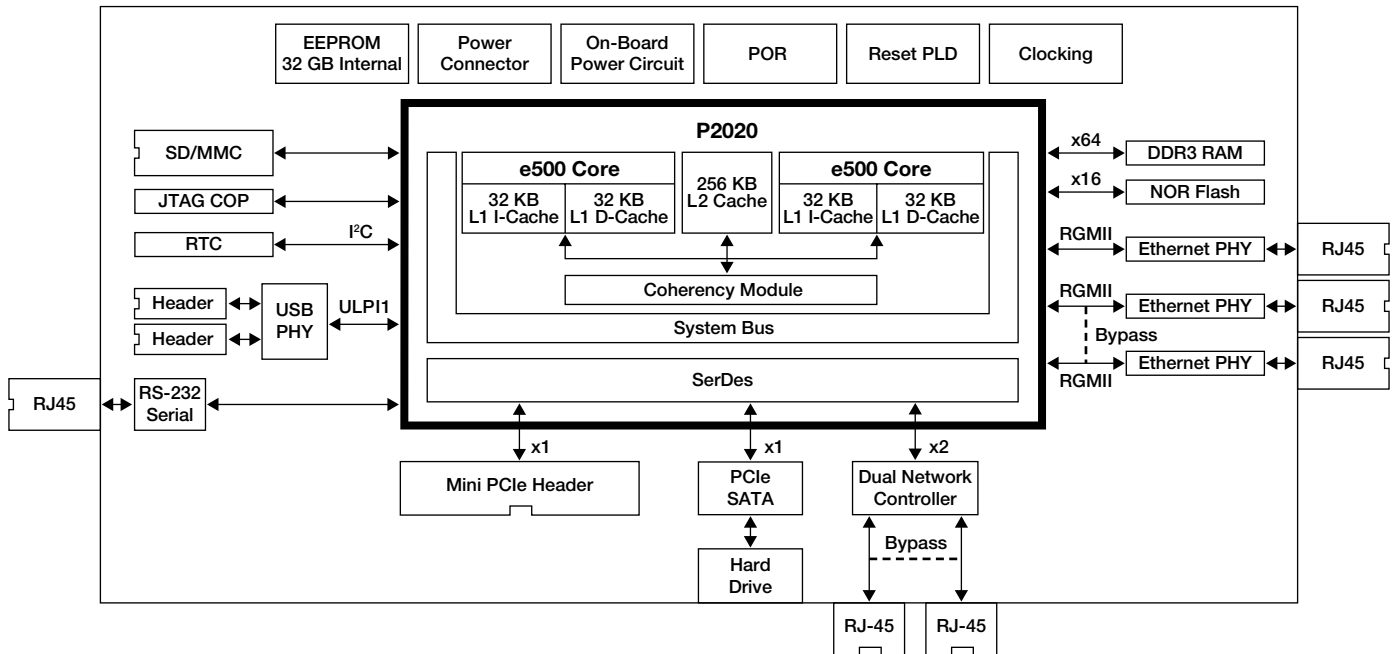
EEPROM
32 GB Internal

Power
Connector

On-Board
Power Circuit

POR

Reset PLD

Clocking

SD/MMC

JTAG COP

RTC

$I^2C$

Header

Header

USB
PHY

ULPI1

RJ45

RS-232
Serial

P2020

e500 Core

32 KB
L1 I-Cache

32 KB
L1 D-Cache

256 KB
L2 Cache

e500 Core

32 KB
L1 I-Cache

32 KB
L1 D-Cache

Coherency Module

System Bus

SerDes

x64

DDR3 RAM

x16

NOR Flash

RGMII

Ethernet PHY

RJ45

RGMII

Ethernet PHY

RJ45

Bypass

Ethernet PHY

RJ45

RGMII

x1

Mini PCIe Header

x1

PCIe
SATA

Hard
Drive

x2

Dual Network
Controller

Bypass

RJ-45

RJ-45